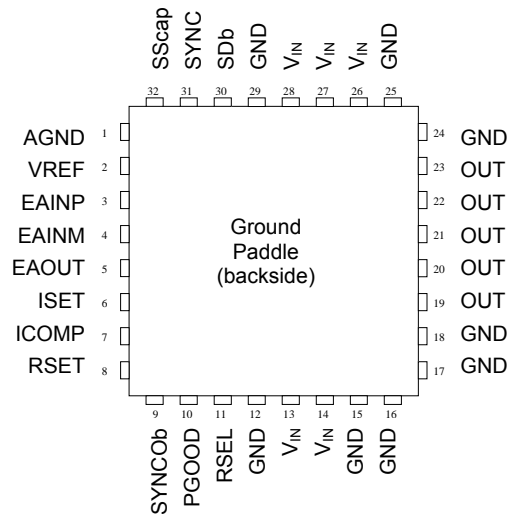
SScap SYNC SDb GND $V_{IN}$ $V_{IN}$ $V_{IN}$ GND

32 31 30 29 28 27 26 25

AGND 1
VREF 2
EAINP 3
EAINM 4
EAOUT 5
ISET 6
ICOMP 7
RSET 8

Ground
Paddle
(backside)

24 GND
23 OUT
22 OUT
21 OUT
20 OUT
19 OUT
18 GND
17 GND

9 10 11 12 13 14 15 16

SYNCOb PGOOD RSEL GND $V_{IN}$ $V_{IN}$ GND GND